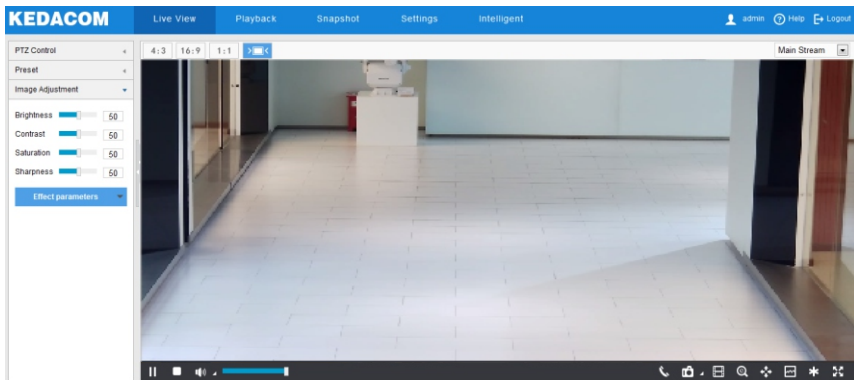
KEDACOM

Live View
Playback
Snapshot
Settings
Intelligent

admin
Help
Logout

PTZ Control
Preset
Image Adjustment

Brightness 50
Contrast 50
Saturation 50
Sharpness 50

Effect parameters

4:3
16:9
1:1

Main Stream